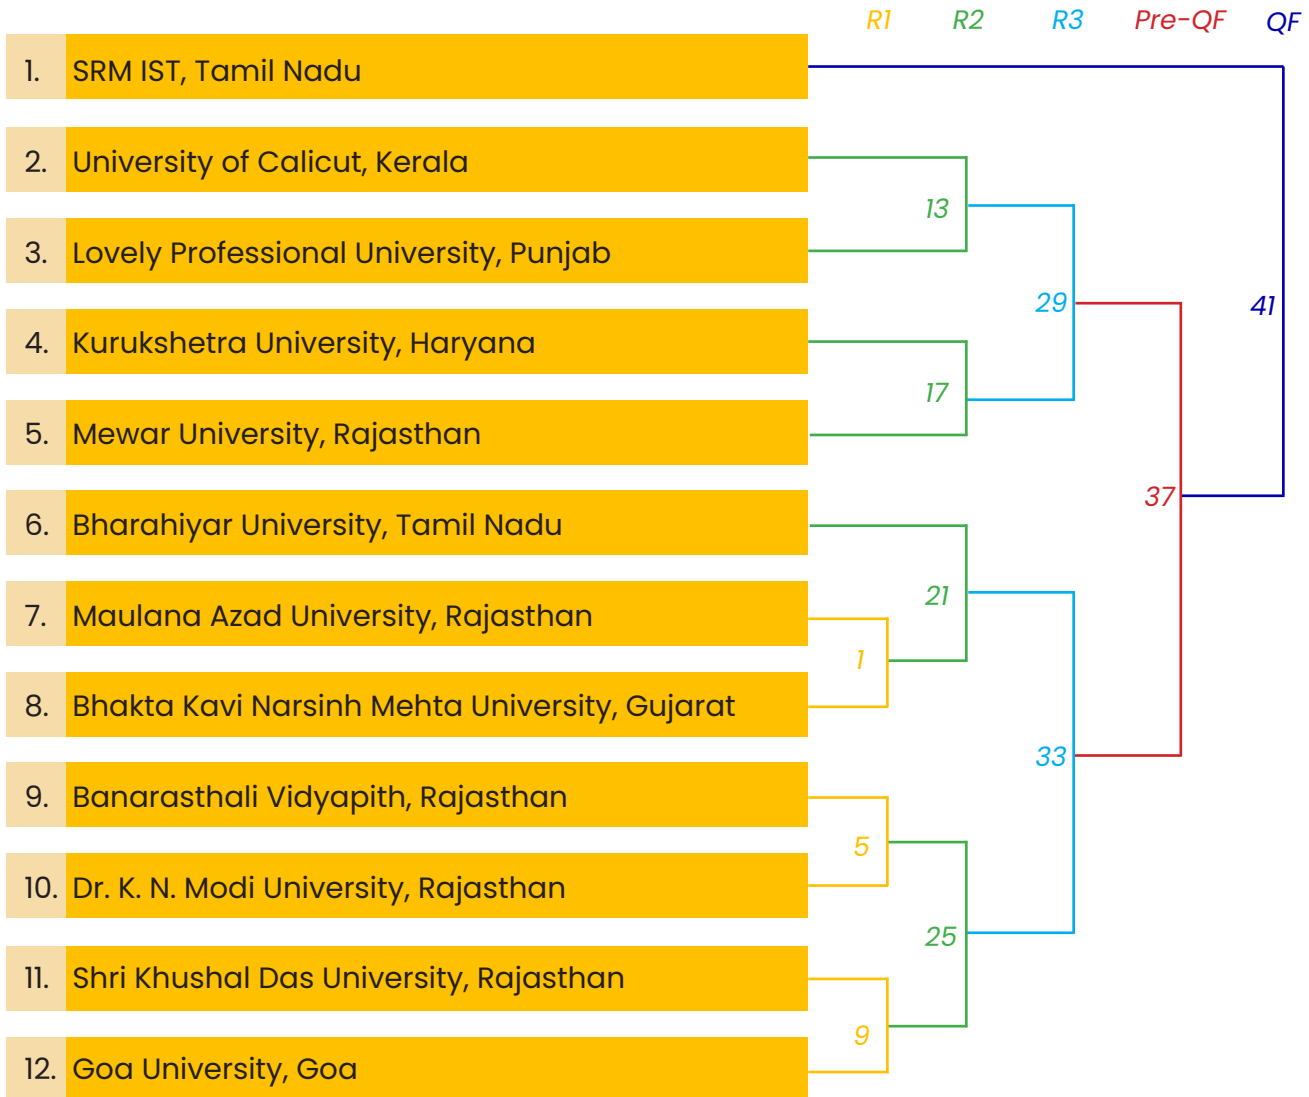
R1 R2 R3 Pre-QF QF

1. SRM IST, Tamil Nadu
2. University of Calicut, Kerala
3. Lovely Professional University, Punjab
4. Kurukshetra University, Haryana
5. Mewar University, Rajasthan
6. Bharahiyar University, Tamil Nadu
7. Maulana Azad University, Rajasthan
8. Bhakta Kavi Narsinh Mehta University, Gujarat
9. Banarasthali Vidyapith, Rajasthan
10. Dr. K. N. Modi University, Rajasthan
11. Shri Khushal Das University, Rajasthan
12. Goa University, Goa

13
29
41
17
37
21
1
33
5
25
9